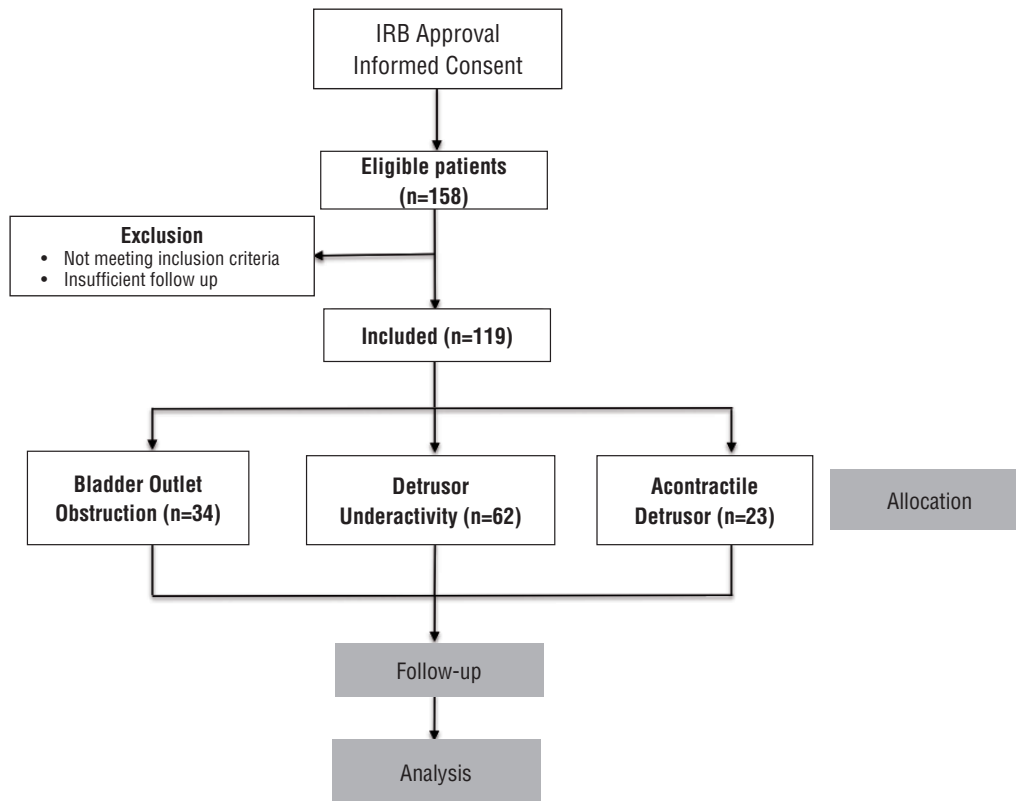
IRB Approval
Informed Consent

Eligible patients
(n=158)

Exclusion
• Not meeting inclusion criteria
• Insufficient follow up

Included (n=119)

Bladder Outlet Obstruction (n=34)

Detrusor Underactivity (n=62)

Acontractile Detrusor (n=23)

Allocation

Follow-up

Analysis